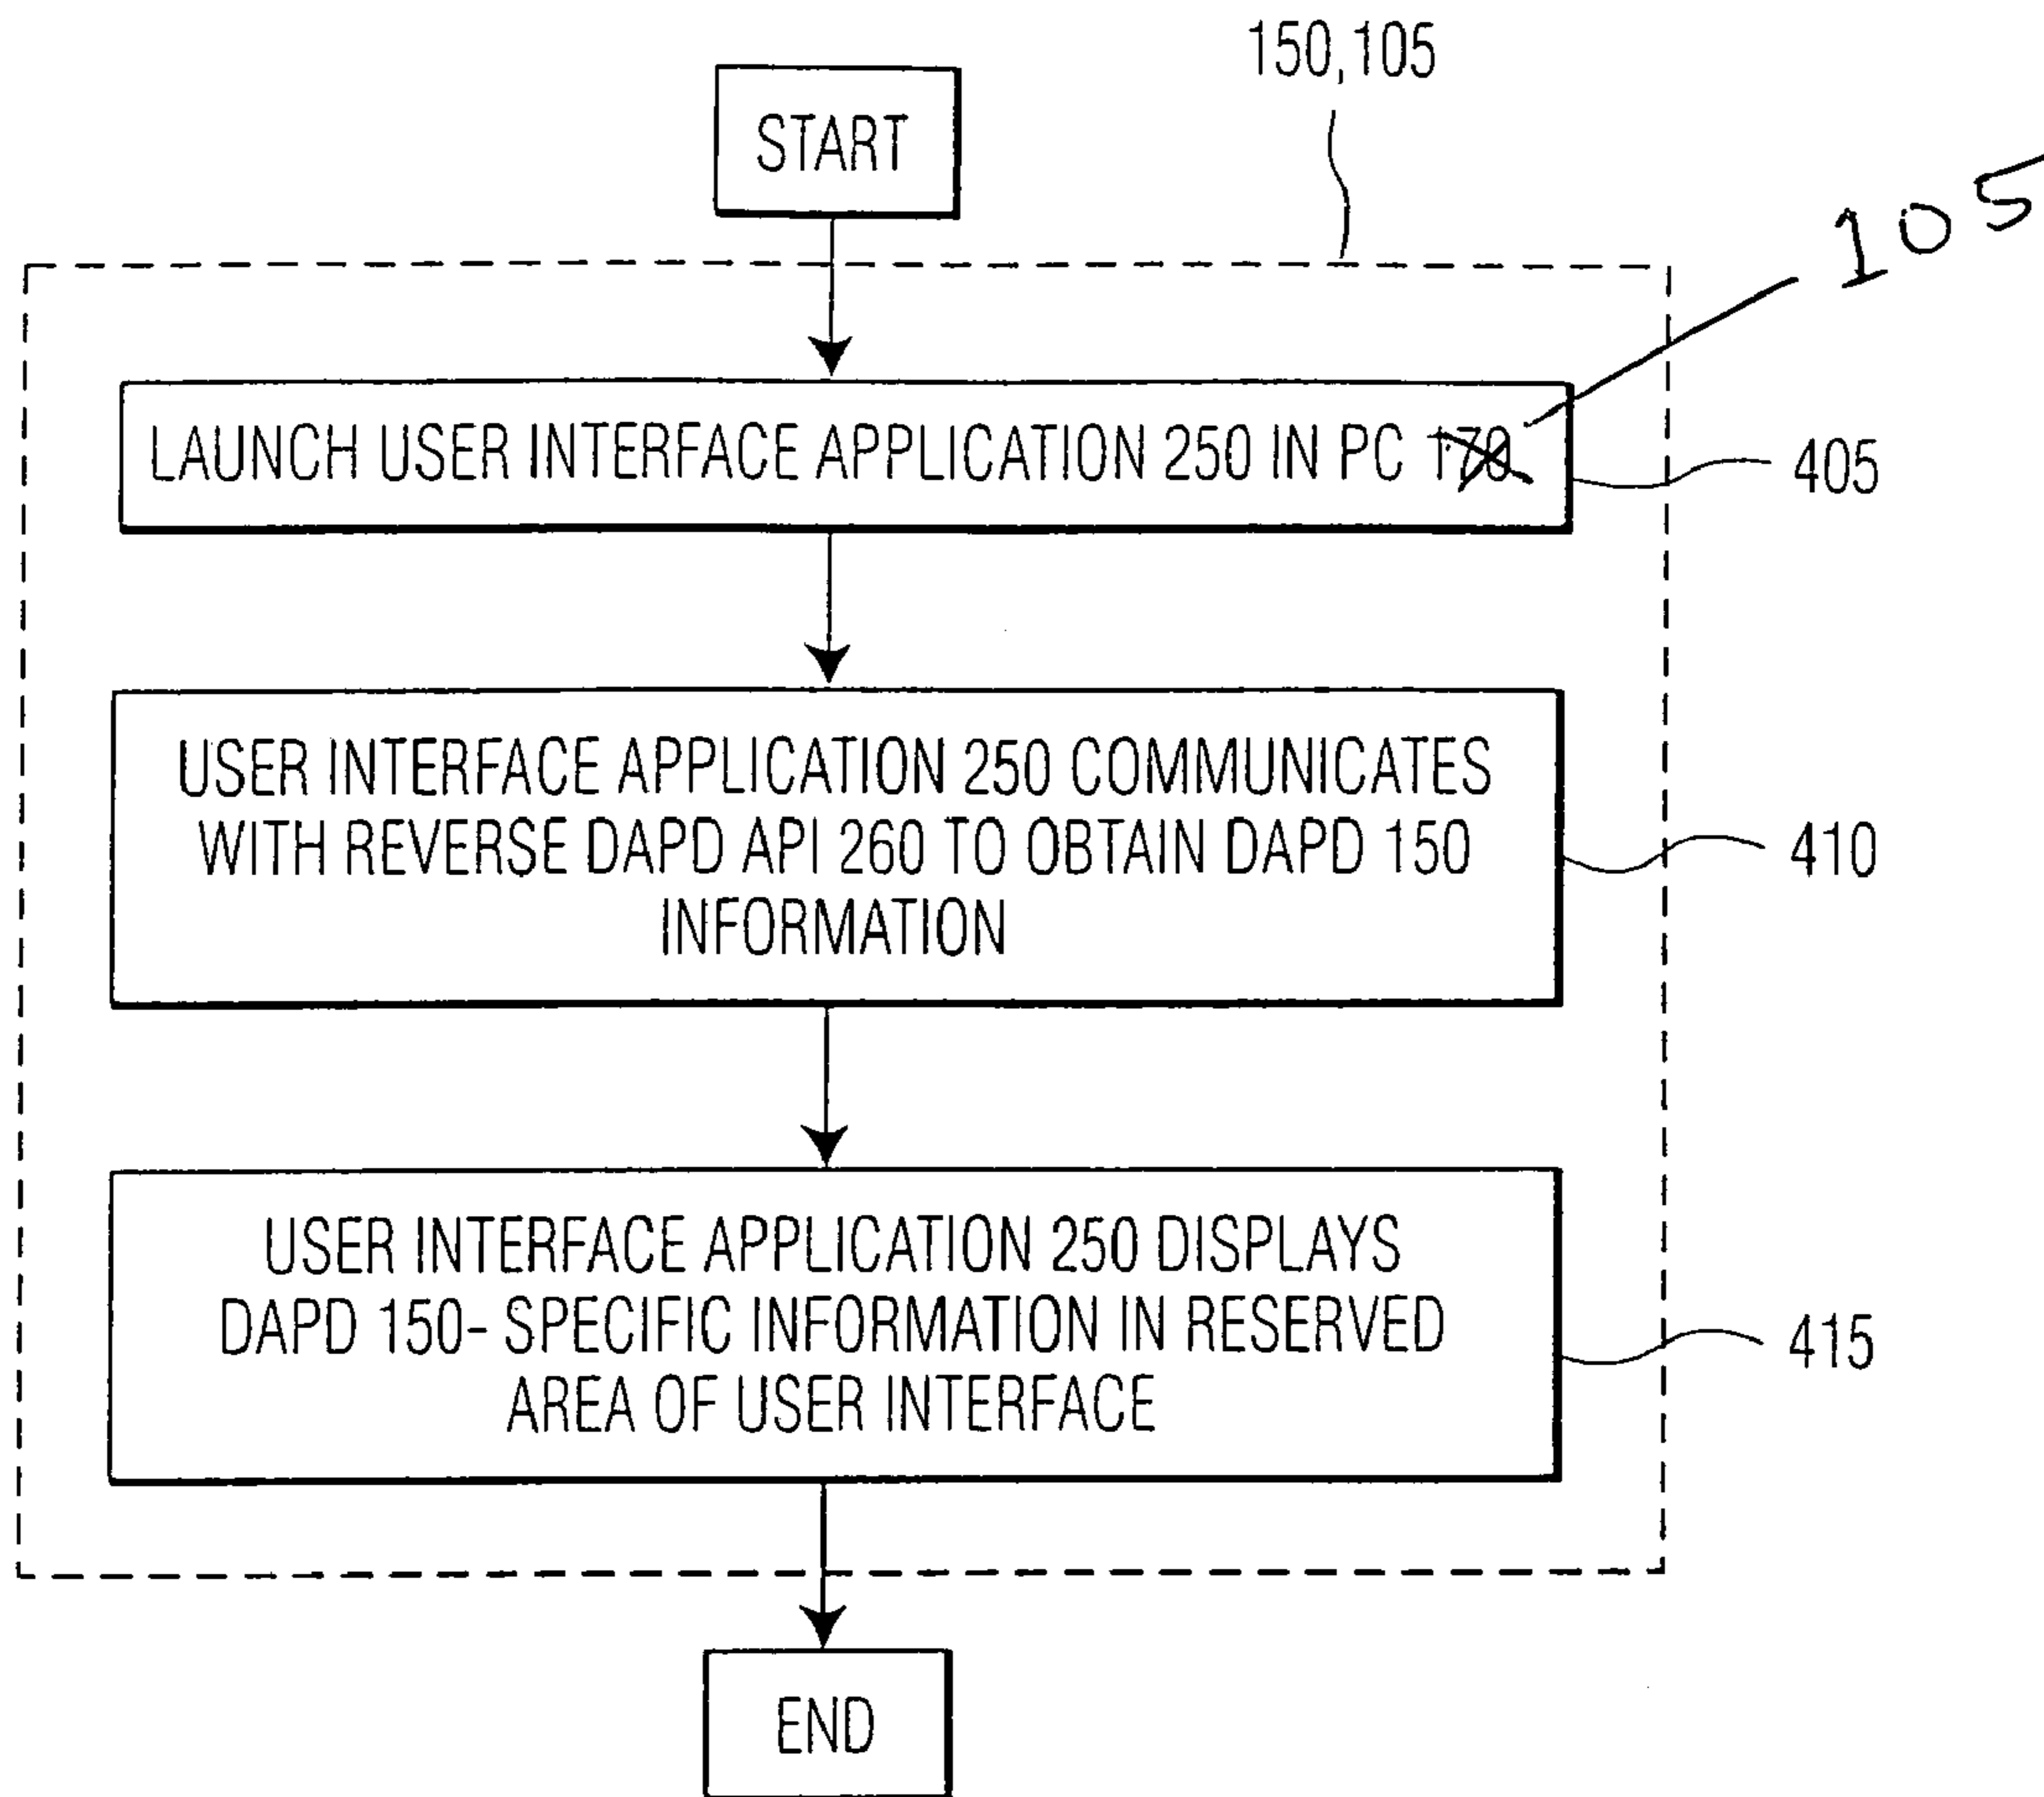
150,105

START

105

LAUNCH USER INTERFACE APPLICATION 250 IN PC 170

405

USER INTERFACE APPLICATION 250 COMMUNICATES WITH REVERSE DAPD API 260 TO OBTAIN DAPD 150 INFORMATION

410

USER INTERFACE APPLICATION 250 DISPLAYS DAPD 150- SPECIFIC INFORMATION IN RESERVED AREA OF USER INTERFACE

415

END